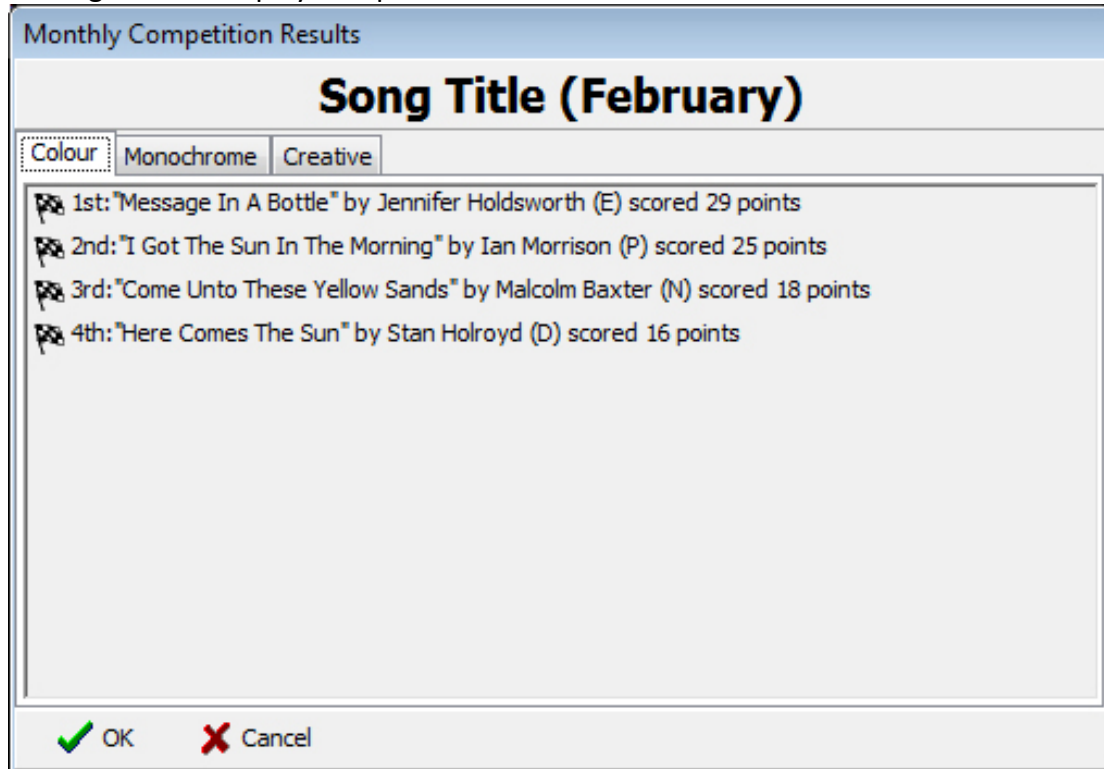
Monthly Competition Results

Song Title (February)

Colour | Monochrome | Creative

1st:"Message In A Bottle" by Jennifer Holdsworth (E) scored 29 points

2nd:"I Got The Sun In The Morning" by Ian Morrison (P) scored 25 points

3rd:"Come Unto These Yellow Sands" by Malcolm Baxter (N) scored 18 points

4th:"Here Comes The Sun" by Stan Holroyd (D) scored 16 points

OK Cancel